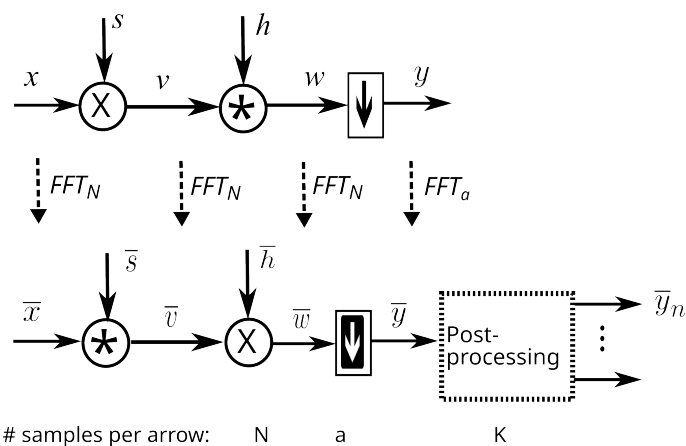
$s$ $h$
$x$ X $v$ $*$ $w$ $y$

$FFT_N$ $FFT_N$ $FFT_N$ $FFT_a$

$\overline{s}$ $\overline{h}$
$\overline{x}$ $*$ $\overline{v}$ X $\overline{w}$ $\overline{y}$ Post-processing $\overline{y}_n$
⋮

# samples per arrow: N a K